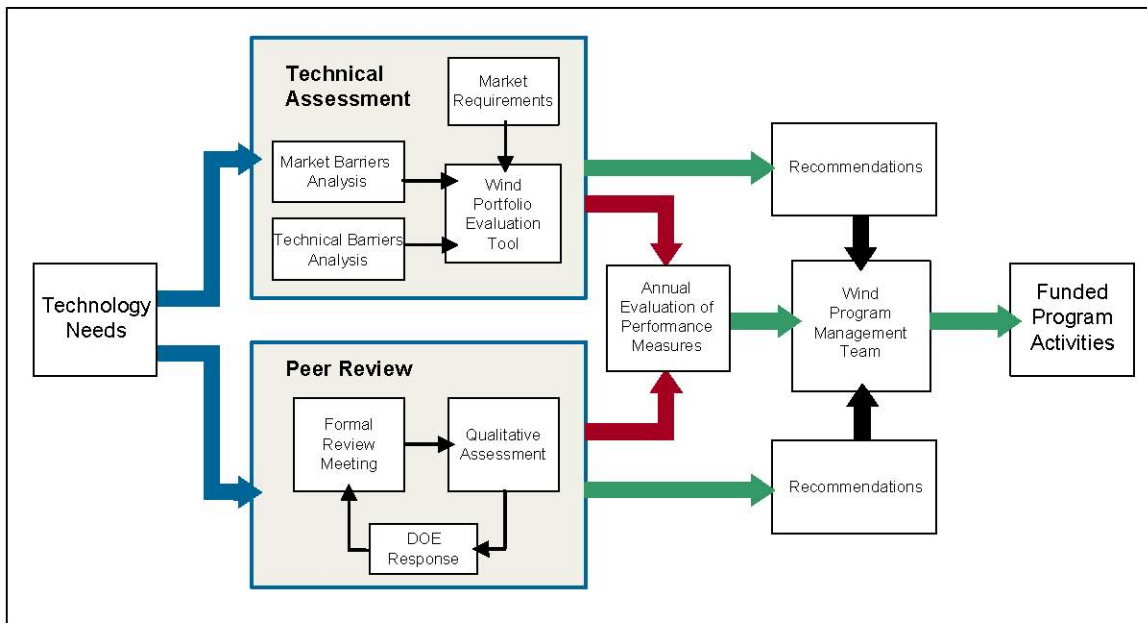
Technology Needs

Technical Assessment

Market Requirements

Market Barriers Analysis

Technical Barriers Analysis

Wind Portfolio Evaluation Tool

Peer Review

Formal Review Meeting

Qualitative Assessment

DOE Response

Annual Evaluation of Performance Measures

Recommendations

Recommendations

Wind Program Management Team

Funded Program Activities